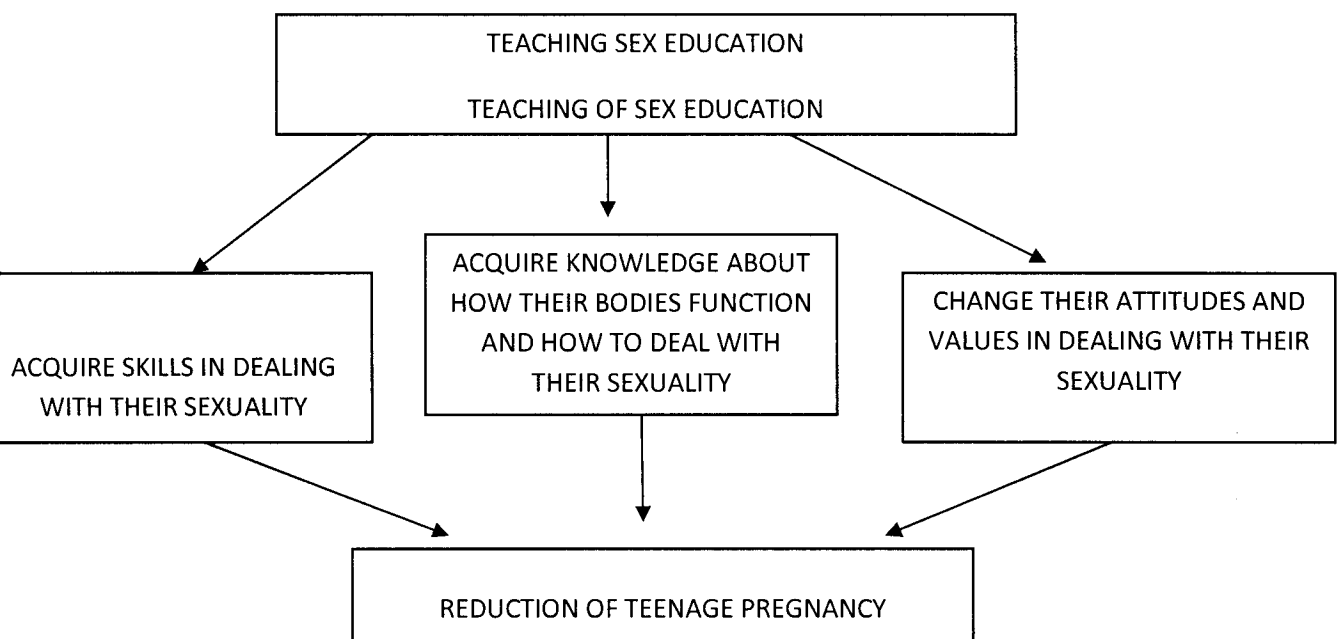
TEACHING SEX EDUCATION

TEACHING OF SEX EDUCATION

ACQUIRE SKILLS IN DEALING WITH THEIR SEXUALITY

ACQUIRE KNOWLEDGE ABOUT HOW THEIR BODIES FUNCTION AND HOW TO DEAL WITH THEIR SEXUALITY

CHANGE THEIR ATTITUDES AND VALUES IN DEALING WITH THEIR SEXUALITY

REDUCTION OF TEENAGE PREGNANCY